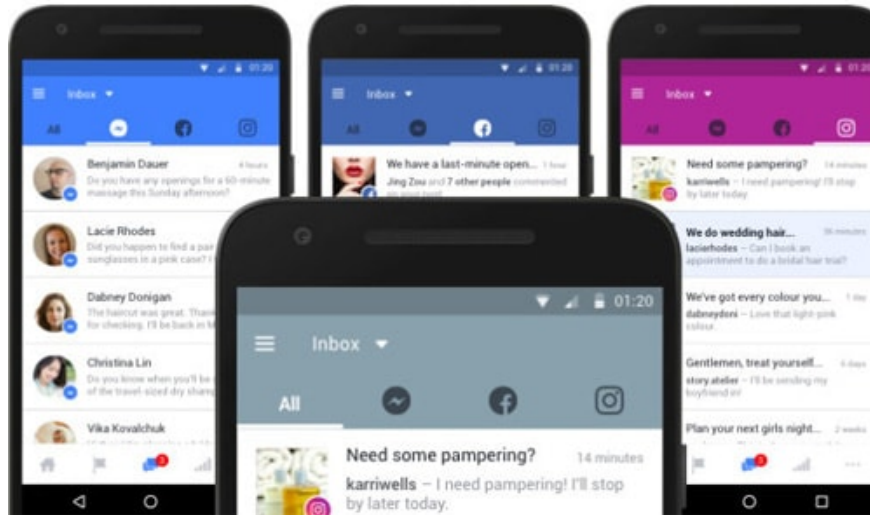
01:20
Inbox
All
Benjamin Dauer 4 hours
Do you have any openings for a 60-minute massage this Sunday afternoon?
Lacie Rhodes
Did you happen to find a pa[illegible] sunglasses in a pink case?
Dabney Donigan
The haircut was great. Thank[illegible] for checking. I'll be back in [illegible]
Christina Lin
Do you know when you'll be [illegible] of the travel-sized dry sham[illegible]
Vika Kovalchuk

01:20
Inbox
All
We have a last-minute open... 1 hour
Jing Zou and 7 other people commented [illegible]

01:20
Inbox
All
Need some pampering? 14 minutes
karriwells — I need pampering! I'll stop by later today.
We do wedding hair... 36 minutes
laciehodes — Can I book an appointment to do a bridal hair trial?
We've got every colour you... 1 day
dabneydonn — Love that light-pink colour.
Gentlemen, treat yourself... 6 days
story.atelier — I'll be sending my boyfriend in!
Plan your next girls night... 2 weeks

01:20
Inbox
All
Need some pampering? 14 minutes
karriwells – I need pampering! I'll stop by later today.